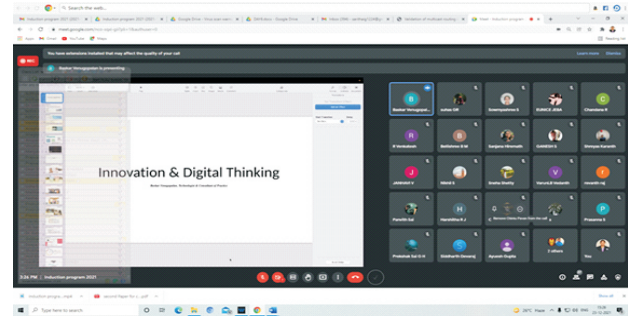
Search the web...

Induction program 2021

Google Drive

Inbox

Meet - Induction program

meet.google.com

Apps

Gmail

YouTube

Maps

Reading list

You have extensions installed that may affect the quality of your call

Learn more

Dismiss

REC

Baskar Venugopalan is presenting

Innovation & Digital Thinking

Baskar Venugopalan - Technologist & Consultant & Practice

Baskar Venugopal...

ashok DP

Sowmyashree G

BUNICE JENA

Chandana R

B Venkatesh

Bettahalasoor B M

Sanjana Hiremath

GANESH S

Shreyas Karanth

JAHNAVI V

Nikhil S

Sneha Shetty

Varun.B Vedanth

Vasanth reg

Parvathi Sai

Harshitha R J

Bhoomika Vinod

Prakash Sai

Prakash Sai B M

Elizabeth (Sowmy)

Ayoosh Gupta

2 others

You

3:26 PM | Induction program 2021

Type here to search

Show all

28°C

ENG

15:26
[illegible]